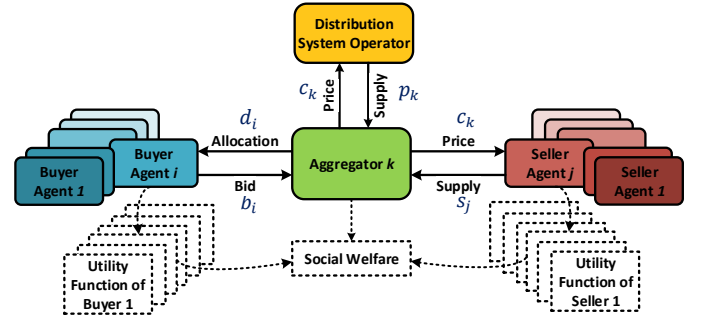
Distribution System Operator

$c_k$ Price

Supply $p_k$

$d_i$ Allocation

$c_k$ Price

Buyer Agent 1

Buyer Agent $i$

Aggregator $k$

Seller Agent $j$

Seller Agent 1

Bid $b_i$

Supply $s_j$

Social Welfare

Utility Function of Buyer 1

Utility Function of Seller 1